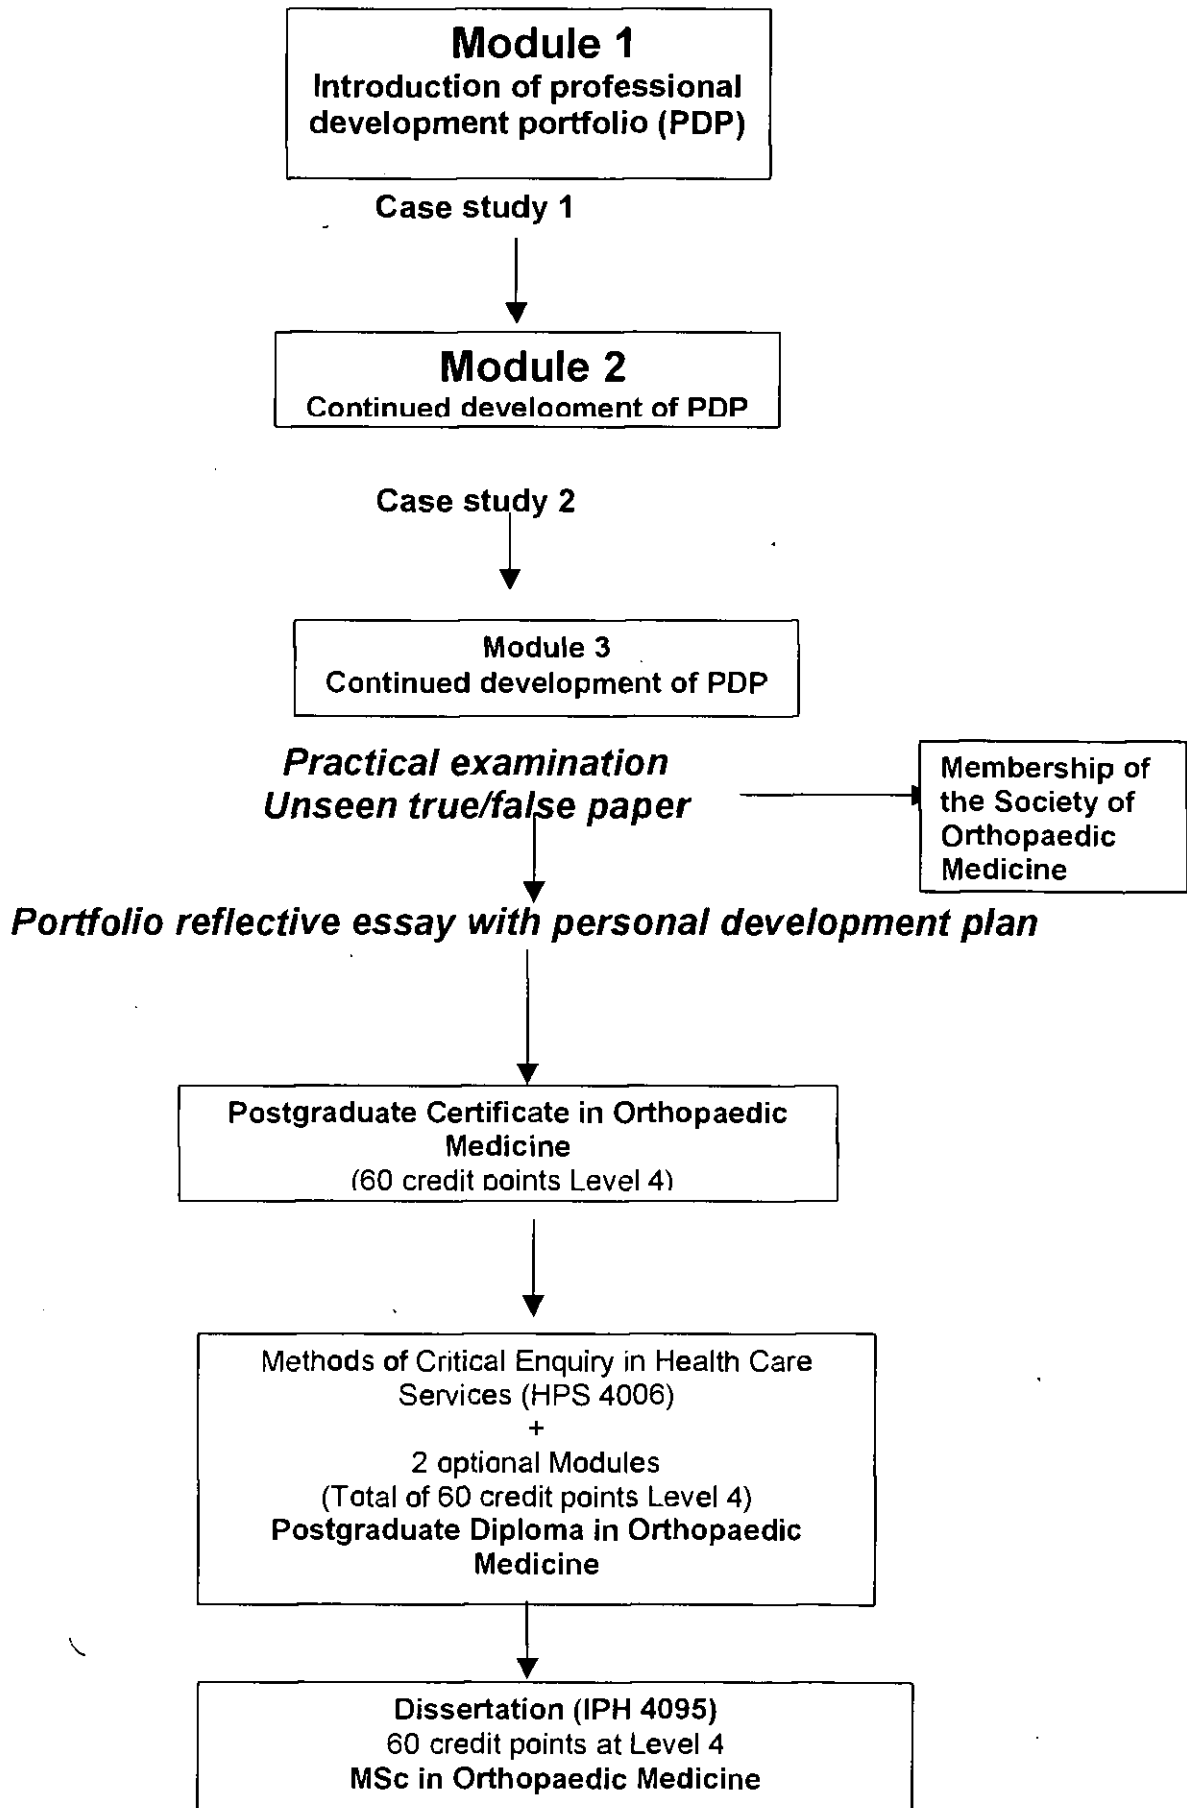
Module 1
Introduction of professional development portfolio (PDP)

Case study 1

Module 2
Continued develoonent of PDP

Case study 2

Module 3
Continued development of PDP

Practical examination
Unseen true/false paper

Membership of the Society of Orthopaedic Medicine

Portfolio reflective essay with personal development plan

Postgraduate Certificate in Orthopaedic Medicine
(60 credit points Level 4)

Methods of Critical Enquiry in Health Care Services (HPS 4006)
+
2 optional Modules
(Total of 60 credit points Level 4)
Postgraduate Diploma in Orthopaedic Medicine

Dissertation (IPH 4095)
60 credit points at Level 4
MSc in Orthopaedic Medicine